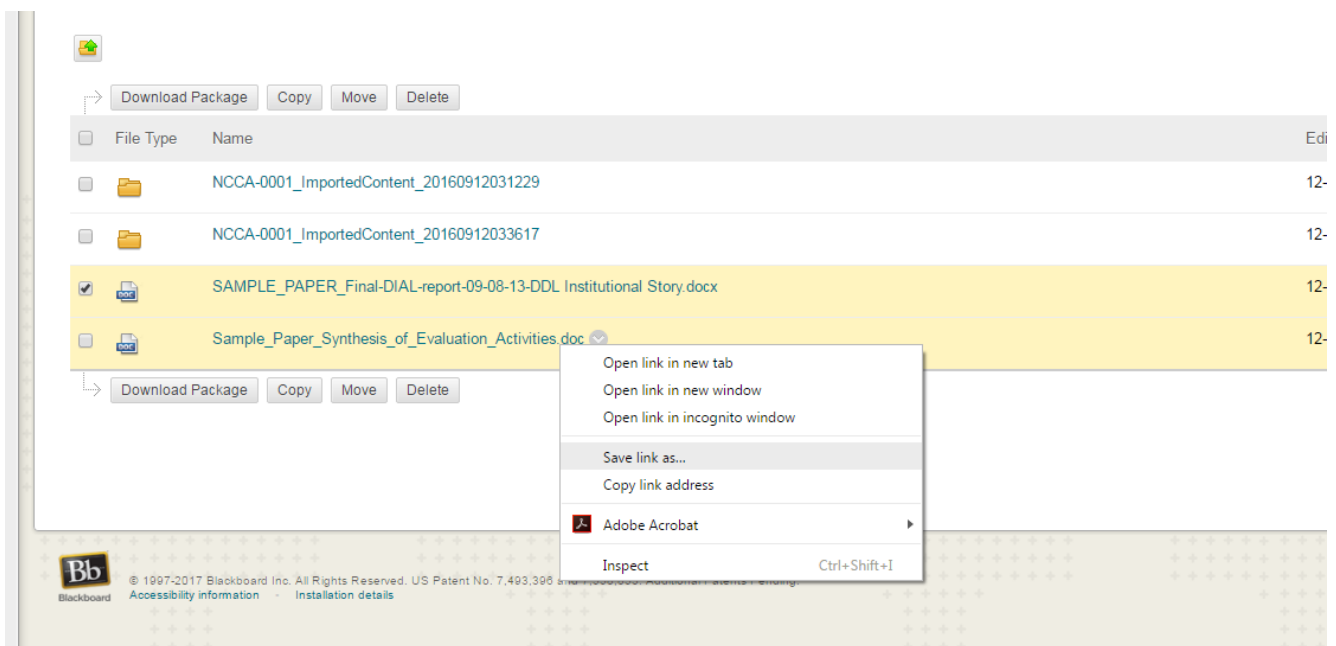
Download Package | Copy | Move | Delete

| | File Type | Name | Edi |
|---|---|---|---|
| | | NCCA-0001_ImportedContent_20160912031229 | 12- |
| | | NCCA-0001_ImportedContent_20160912033617 | 12- |
| | | SAMPLE_PAPER_Final-DIAL-report-09-08-13-DDL Institutional Story.docx | 12- |
| | | Sample_Paper_Synthesis_of_Evaluation_Activities.doc | 12- |

Download Package | Copy | Move | Delete

Open link in new tab
Open link in new window
Open link in incognito window
Save link as...
Copy link address
Adobe Acrobat
Inspect Ctrl+Shift+I

Bb
Blackboard
© 1997-2017 Blackboard Inc. All Rights Reserved. US Patent No. 7,493,396 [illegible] Additional Patents Pending.
Accessibility information - Installation details